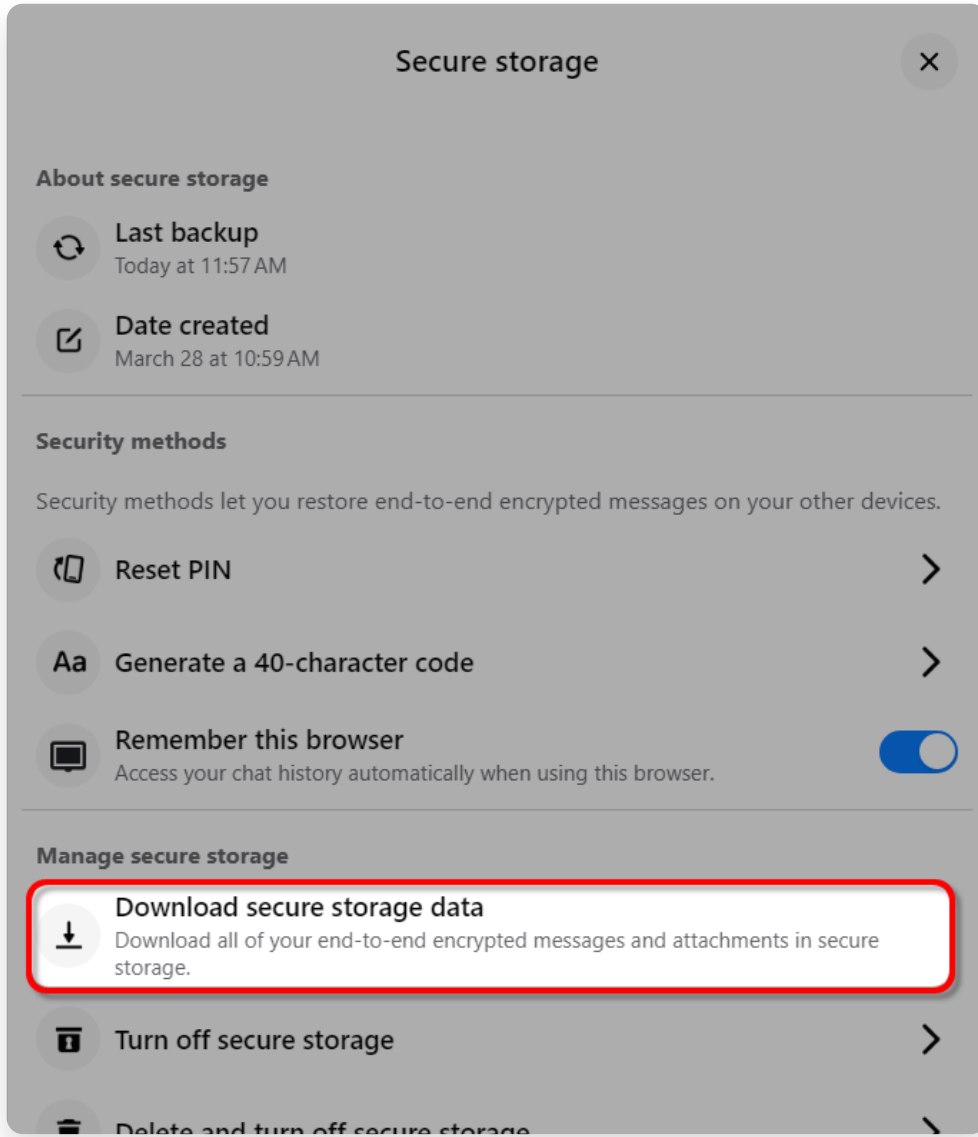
Secure storage

About secure storage

Last backup
Today at 11:57 AM

Date created
March 28 at 10:59 AM

Security methods

Security methods let you restore end-to-end encrypted messages on your other devices.

Reset PIN

Aa Generate a 40-character code

Remember this browser
Access your chat history automatically when using this browser.

Manage secure storage

Download secure storage data
Download all of your end-to-end encrypted messages and attachments in secure storage.

Turn off secure storage

Delete and turn off secure storage